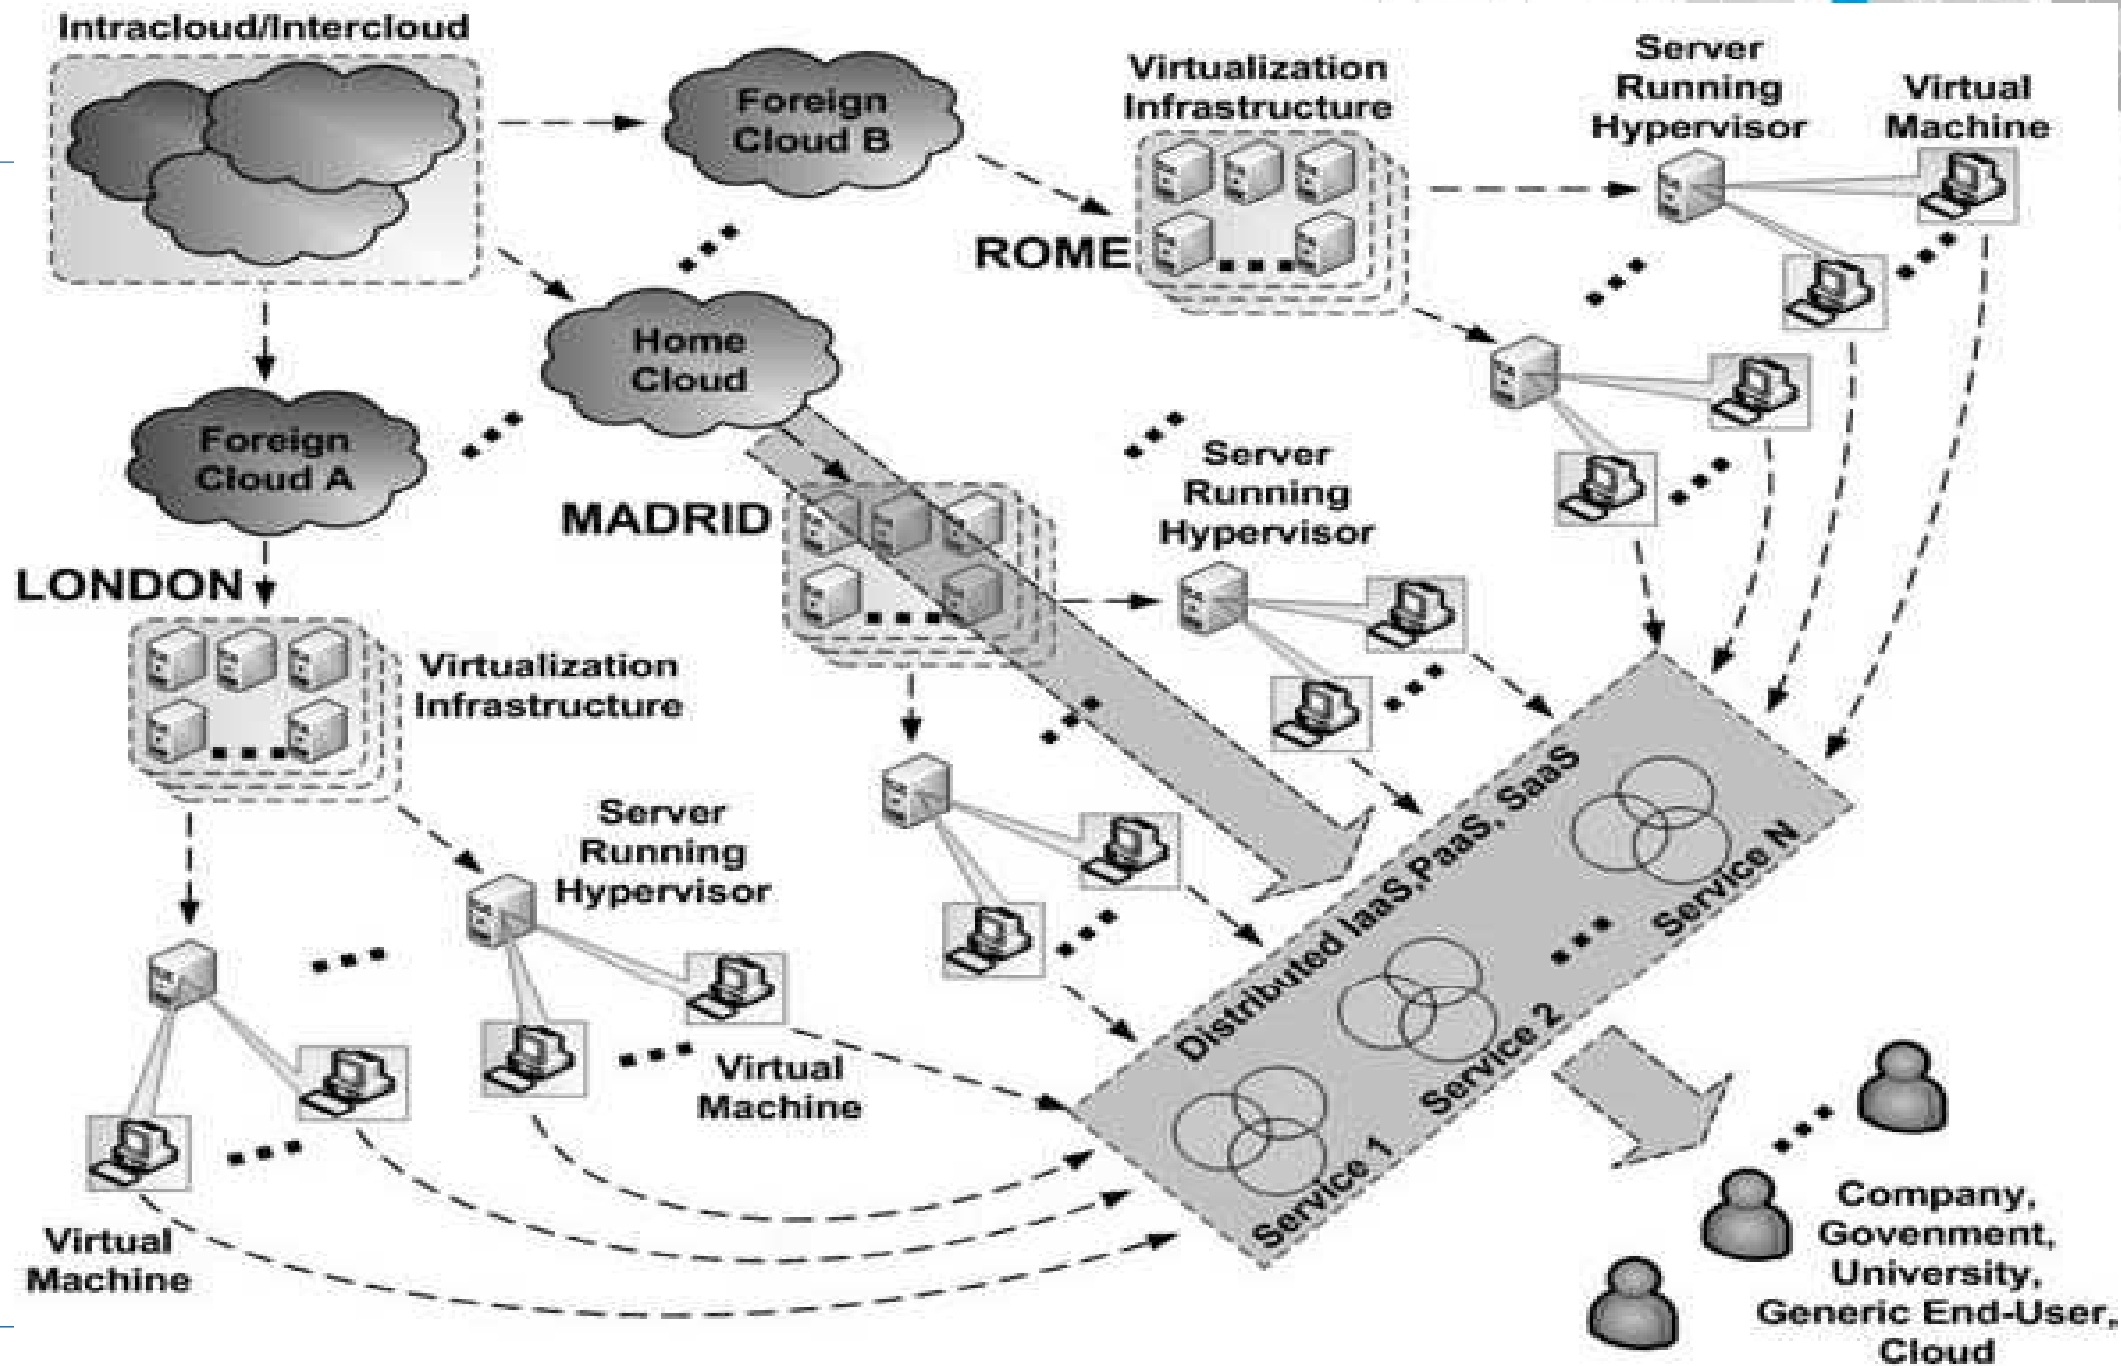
Intracloud/Intercloud

Foreign Cloud B

Virtualization Infrastructure

ROME

Server Running Hypervisor

Virtual Machine

Home Cloud

Foreign Cloud A

MADRID

Server Running Hypervisor

LONDON

Virtualization Infrastructure

Server Running Hypervisor

Distributed IaaS, PaaS, SaaS

Service 1

Service 2

Service N

Virtual Machine

Virtual Machine

Company, Govenment, University, Generic End-User, Cloud